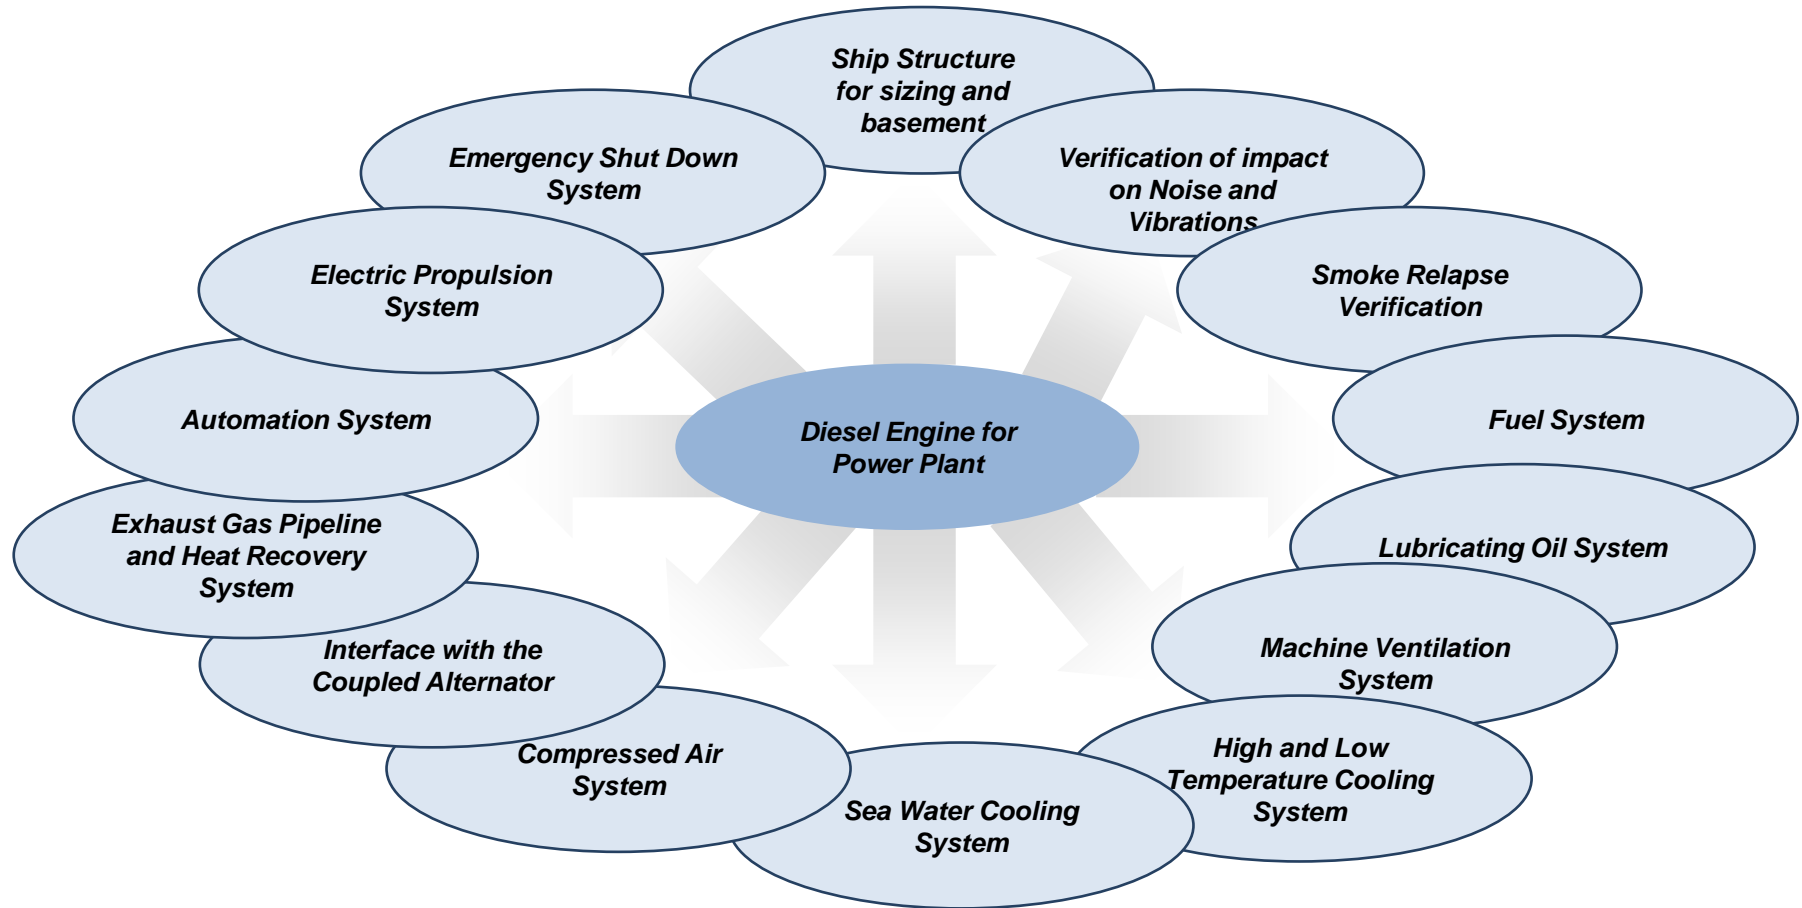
Ship Structure for sizing and basement

Verification of impact on Noise and Vibrations

Smoke Relapse Verification

Fuel System

Lubricating Oil System

Machine Ventilation System

High and Low Temperature Cooling System

Sea Water Cooling System

Compressed Air System

Interface with the Coupled Alternator

Exhaust Gas Pipeline and Heat Recovery System

Automation System

Electric Propulsion System

Emergency Shut Down System

Diesel Engine for Power Plant